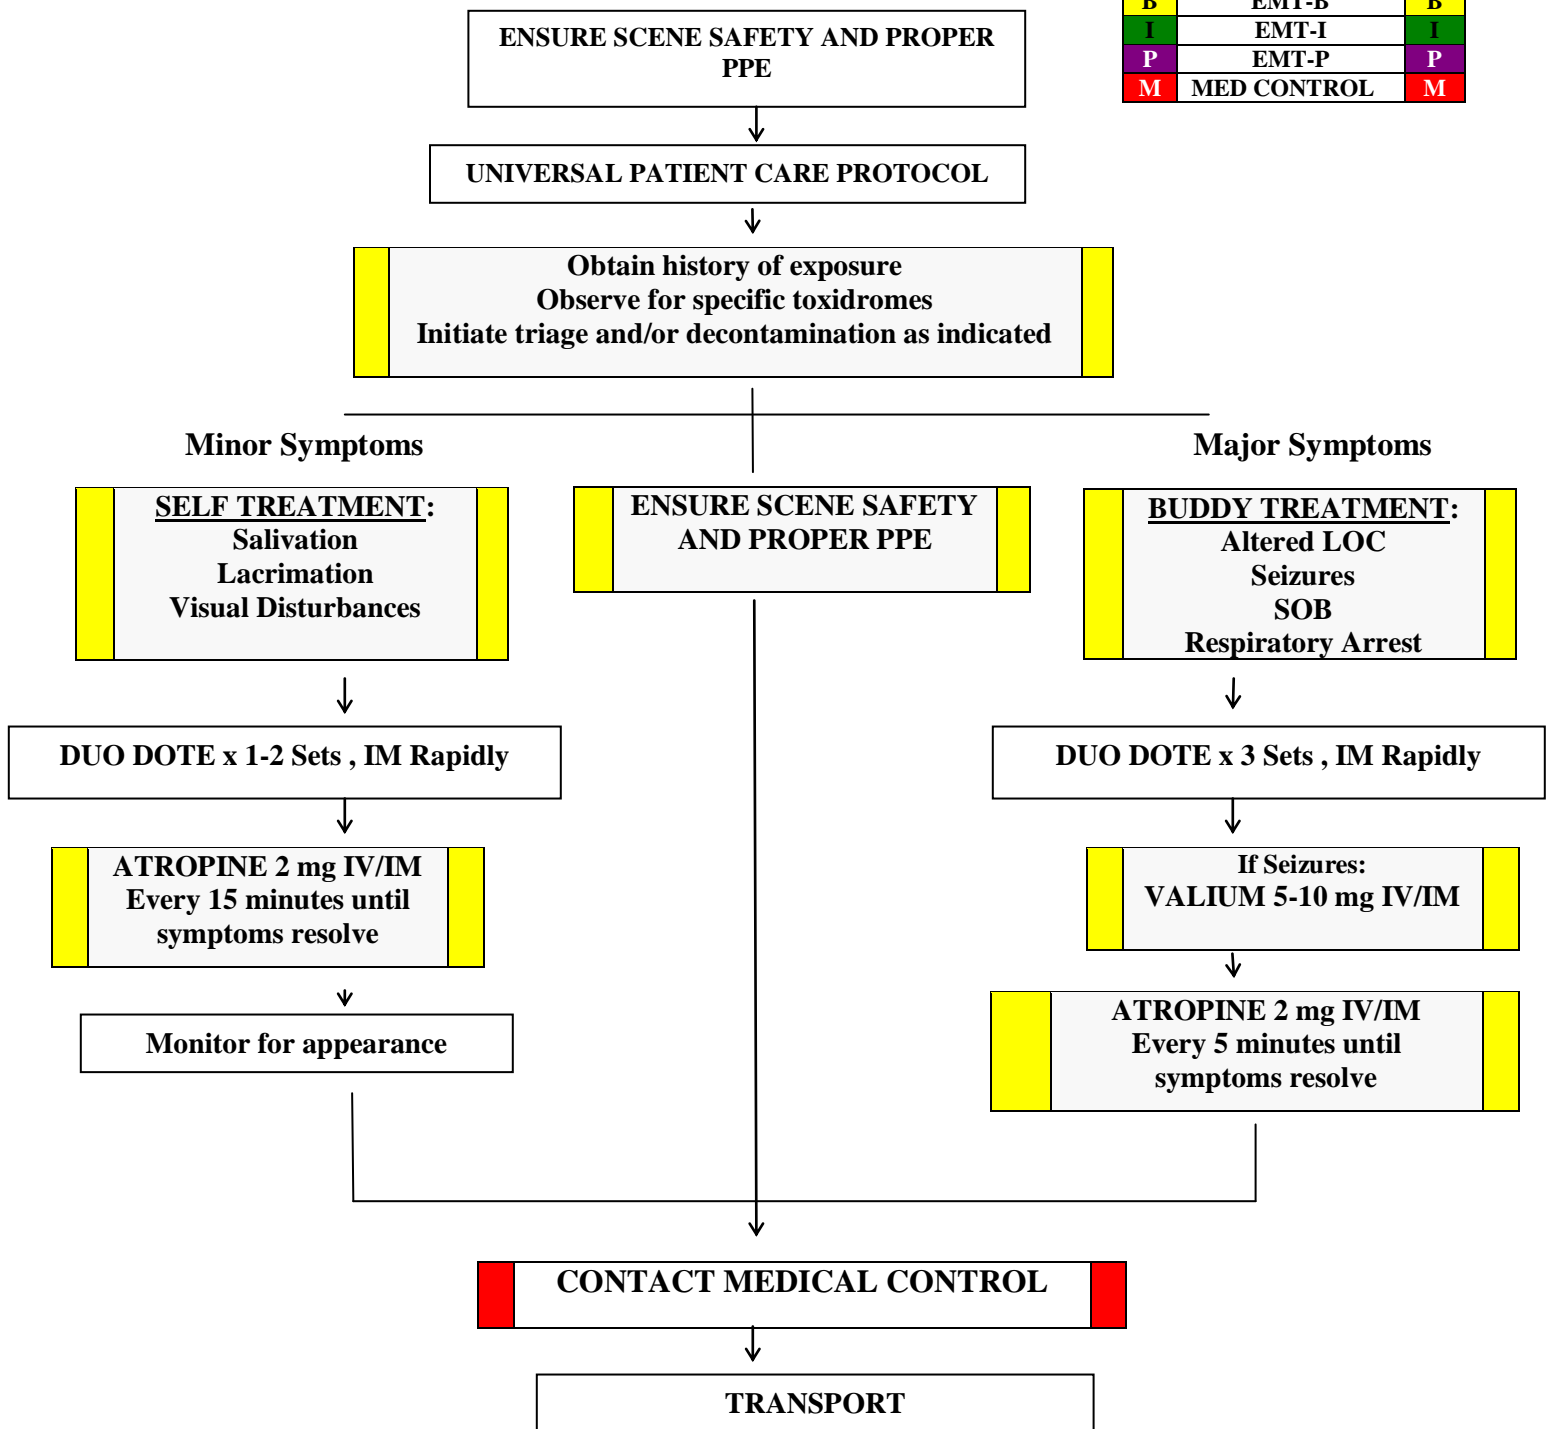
| B | EMT-B | B |
|---|---|---|
| I | EMT-I | I |
| P | EMT-P | P |
| M | MED CONTROL | M |

ENSURE SCENE SAFETY AND PROPER PPE

UNIVERSAL PATIENT CARE PROTOCOL

Obtain history of exposure
Observe for specific toxidromes
Initiate triage and/or decontamination as indicated

Minor Symptoms

Major Symptoms

SELF TREATMENT:
Salivation
Lacrimation
Visual Disturbances

ENSURE SCENE SAFETY AND PROPER PPE

BUDDY TREATMENT:
Altered LOC
Seizures
SOB
Respiratory Arrest

DUO DOTE x 1-2 Sets , IM Rapidly

DUO DOTE x 3 Sets , IM Rapidly

ATROPINE 2 mg IV/IM
Every 15 minutes until symptoms resolve

If Seizures:
VALIUM 5-10 mg IV/IM

Monitor for appearance

ATROPINE 2 mg IV/IM
Every 5 minutes until symptoms resolve

CONTACT MEDICAL CONTROL

TRANSPORT